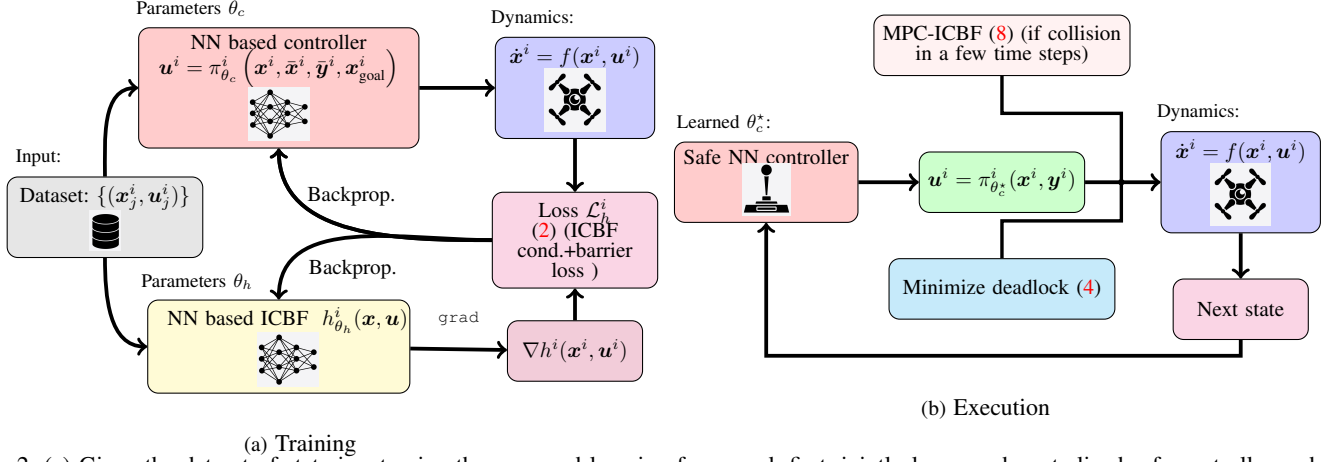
Parameters $\theta_c$

NN based controller $\boldsymbol{u}^i = \pi^i_{\theta_c}\left(\boldsymbol{x}^i, \bar{\boldsymbol{x}}^i, \bar{\boldsymbol{y}}^i, \boldsymbol{x}^i_{\text{goal}}\right)$

Dynamics:

$\dot{\boldsymbol{x}}^i = f(\boldsymbol{x}^i, \boldsymbol{u}^i)$

Input:

Dataset: $\{(\boldsymbol{x}^i_j, \boldsymbol{u}^i_j)\}$

Backprop.

Loss $\mathcal{L}^i_h$ (2) (ICBF cond.+barrier loss )

Backprop.

Parameters $\theta_h$

NN based ICBF $h^i_{\theta_h}(\boldsymbol{x}, \boldsymbol{u})$

grad

$\nabla h^i(\boldsymbol{x}^i, \boldsymbol{u}^i)$

(a) Training

MPC-ICBF (8) (if collision in a few time steps)

Dynamics:

Learned $\theta_c^\star$:

Safe NN controller

$\boldsymbol{u}^i = \pi^i_{\theta_c^\star}(\boldsymbol{x}^i, \boldsymbol{y}^i)$

$\dot{\boldsymbol{x}}^i = f(\boldsymbol{x}^i, \boldsymbol{u}^i)$

Minimize deadlock (4)

Next state

(b) Execution